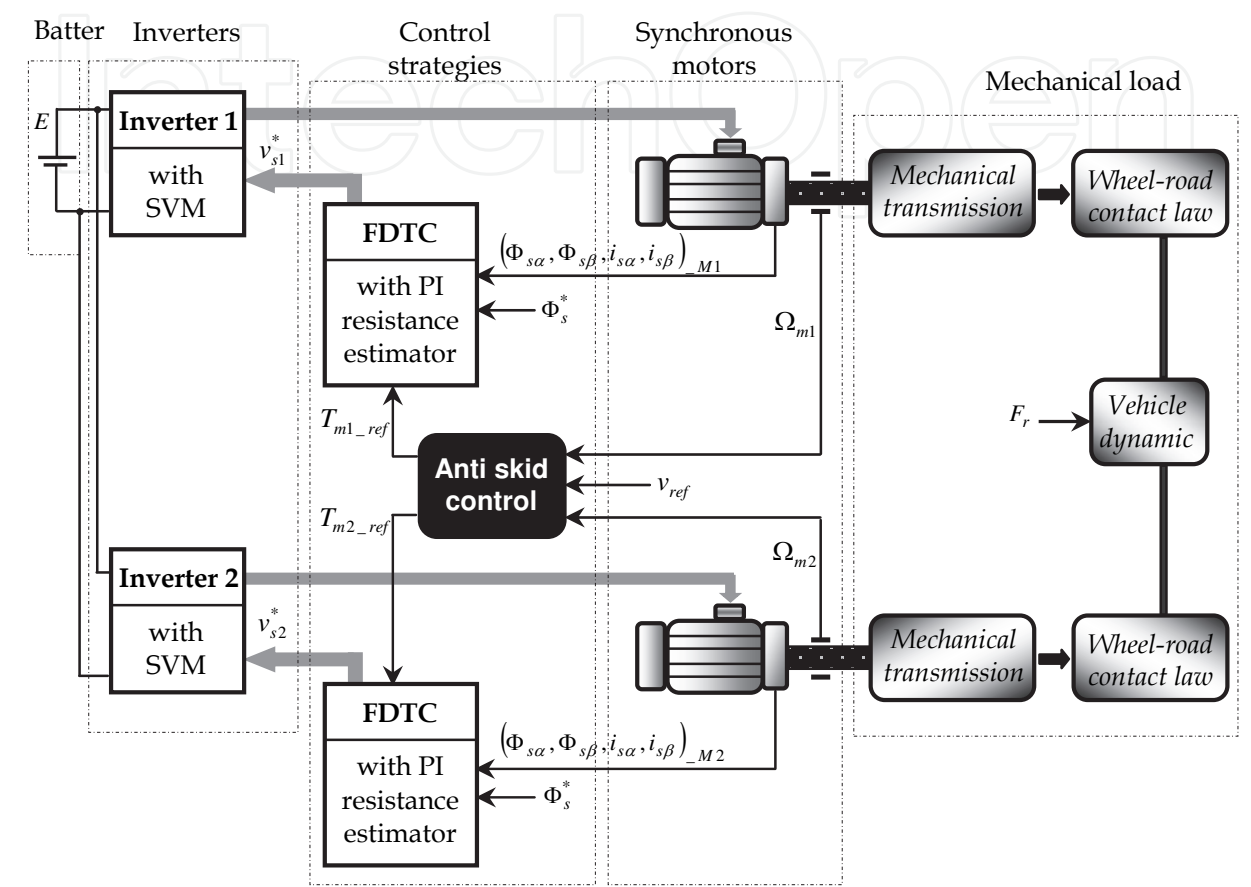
Batter

Inverters

Control strategies

Synchronous motors

Mechanical load

$E$

Inverter 1

with SVM

$v_{s1}^*$

FDTC

with PI resistance estimator

$(\Phi_{s\alpha}, \Phi_{s\beta}, i_{s\alpha}, i_{s\beta})_{\_M1}$

$\Phi_s^*$

$\Omega_{m1}$

Mechanical transmission

Wheel-road contact law

$T_{m1\_ref}$

Anti skid control

$F_r$

Vehicle dynamic

$v_{ref}$

$T_{m2\_ref}$

$\Omega_{m2}$

Inverter 2

with SVM

$v_{s2}^*$

Mechanical transmission

Wheel-road contact law

FDTC

with PI resistance estimator

$(\Phi_{s\alpha}, \Phi_{s\beta}, i_{s\alpha}, i_{s\beta})_{\_M2}$

$\Phi_s^*$